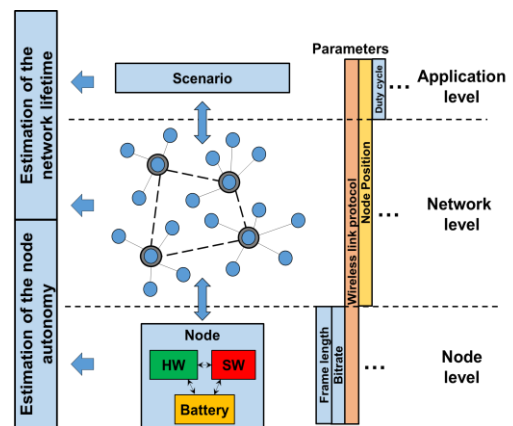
Estimation of the network lifetime

Estimation of the node autonomy

Scenario

Node

HW

SW

Battery

Parameters

Wireless link protocol

Node Position

Duty cycle

Frame length

Bitrate

...

Application level

...

Network level

...

Node level